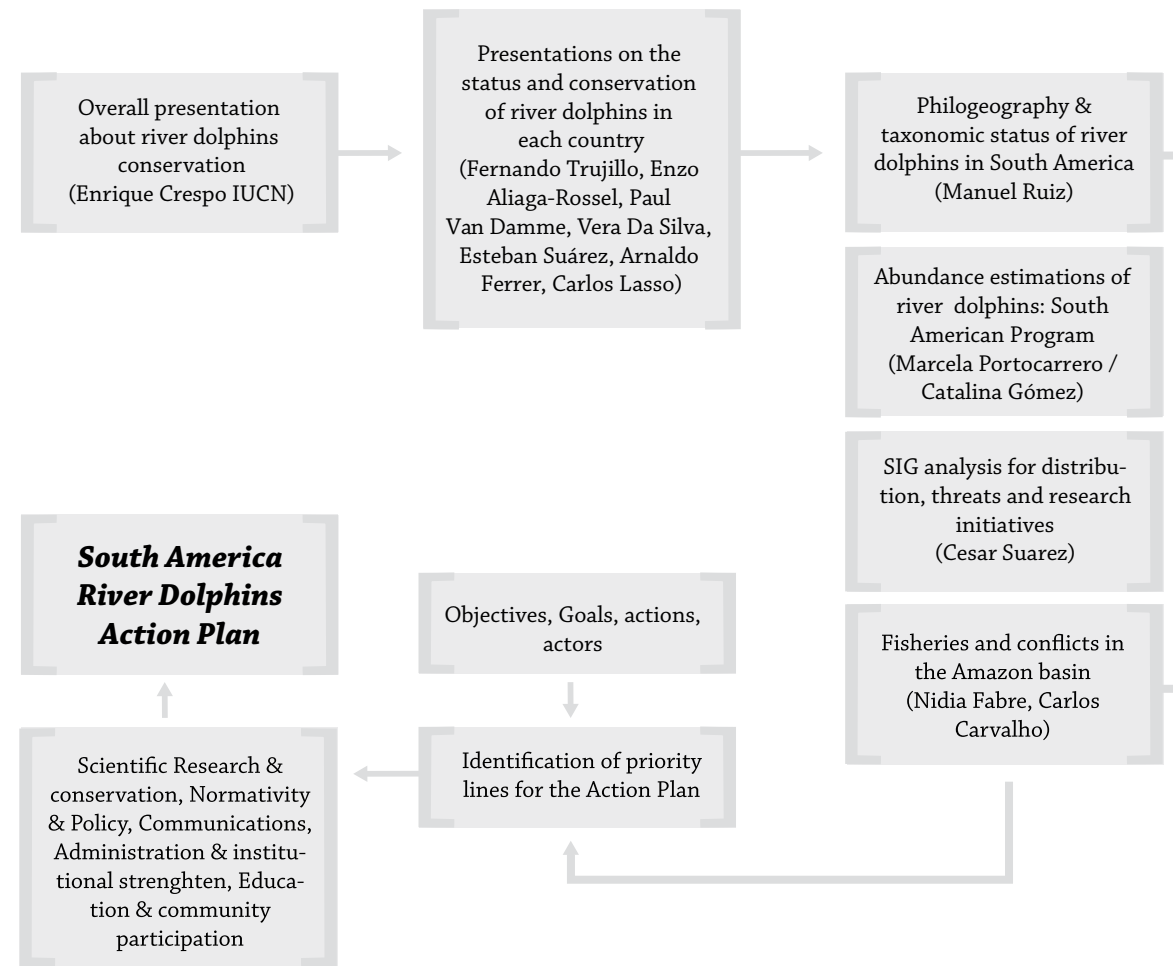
Overall presentation about river dolphins conservation (Enrique Crespo IUCN)

Presentations on the status and conservation of river dolphins in each country (Fernando Trujillo, Enzo Aliaga-Rossel, Paul Van Damme, Vera Da Silva, Esteban Suárez, Arnaldo Ferrer, Carlos Lasso)

Philogeography & taxonomic status of river dolphins in South America (Manuel Ruiz)

Abundance estimations of river dolphins: South American Program (Marcela Portocarrero / Catalina Gómez)

SIG analysis for distribution, threats and research initiatives (Cesar Suarez)

Fisheries and conflicts in the Amazon basin (Nidia Fabre, Carlos Carvalho)

Objectives, Goals, actions, actors

Identification of priority lines for the Action Plan

Scientific Research & conservation, Normativity & Policy, Communications, Administration & institutional strenghten, Education & community participation

South America River Dolphins Action Plan